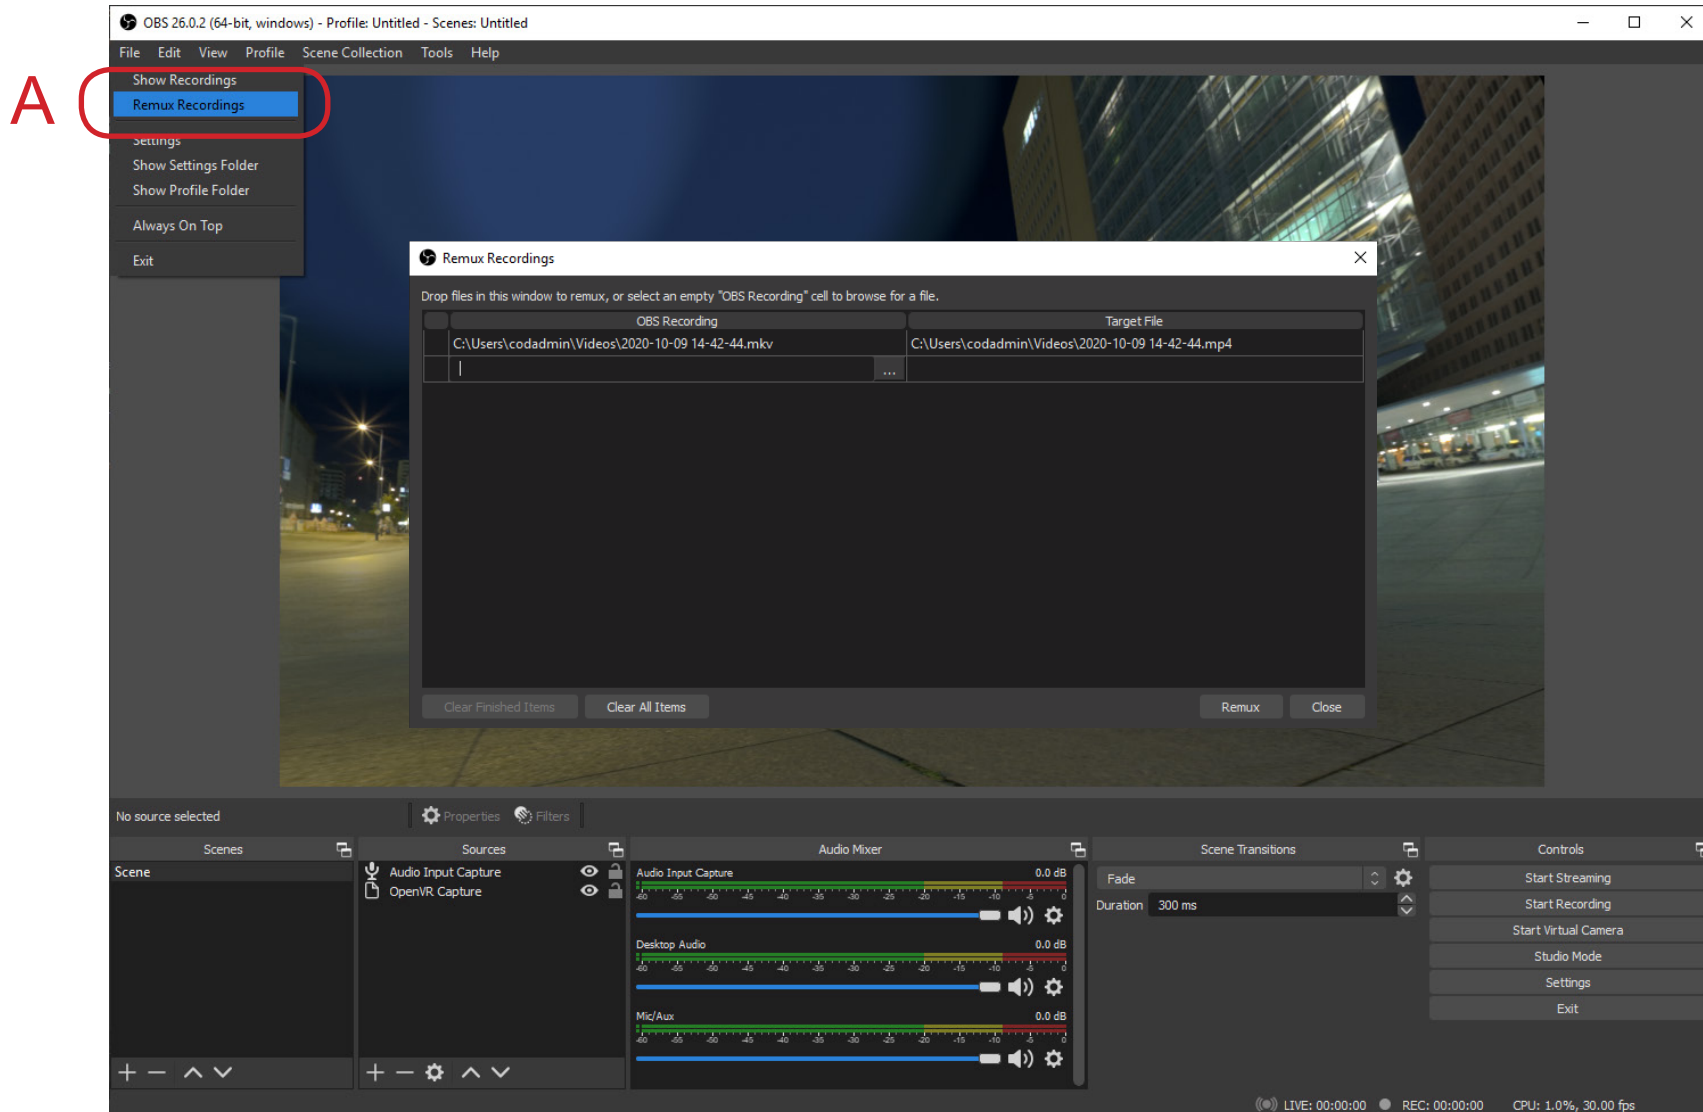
OBS 26.0.2 (64-bit, windows) - Profile: Untitled - Scenes: Untitled

File Edit View Profile Scene Collection Tools Help

A

Show Recordings
Remux Recordings
Settings
Show Settings Folder
Show Profile Folder
Always On Top
Exit

Remux Recordings

Drop files in this window to remux, or select an empty "OBS Recording" cell to browse for a file.

| | OBS Recording | Target File |
|---|---|---|
| | C:\Users\codadmin\Videos\2020-10-09 14-42-44.mkv | C:\Users\codadmin\Videos\2020-10-09 14-42-44.mp4 |
| | ... | |

Clear Finished Items Clear All Items Remux Close

No source selected Properties Filters

Scenes
Scene

Sources
Audio Input Capture
OpenVR Capture

Audio Mixer
Audio Input Capture 0.0 dB
-60 -55 -50 -45 -40 -35 -30 -25 -20 -15 -10 -5 0
Desktop Audio 0.0 dB
-60 -55 -50 -45 -40 -35 -30 -25 -20 -15 -10 -5 0
Mic/Aux 0.0 dB
-60 -55 -50 -45 -40 -35 -30 -25 -20 -15 -10 -5 0

Scene Transitions
Fade
Duration 300 ms

Controls
Start Streaming
Start Recording
Start Virtual Camera
Studio Mode
Settings
Exit

LIVE: 00:00:00 REC: 00:00:00 CPU: 1.0%, 30.00 fps